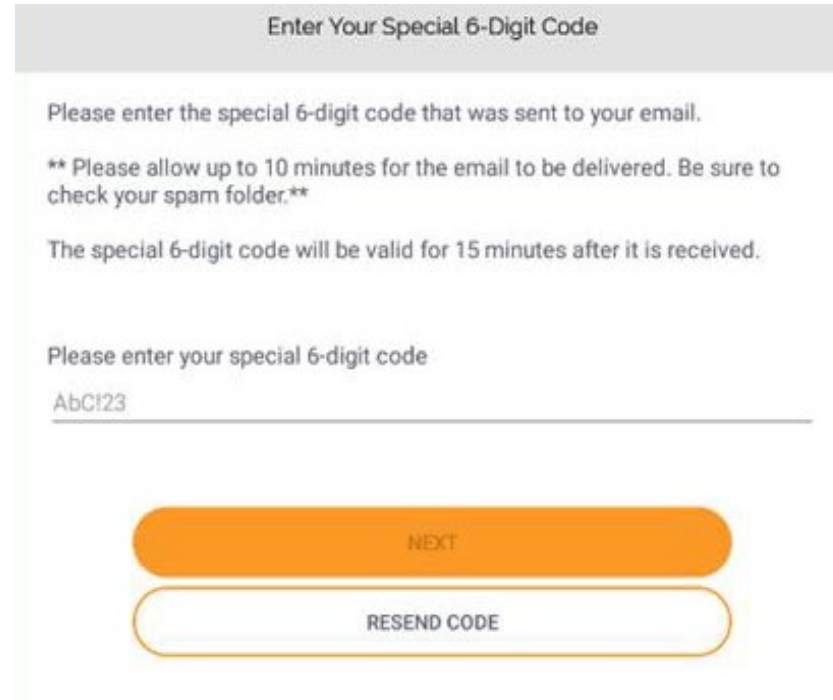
Enter Your Special 6-Digit Code

Please enter the special 6-digit code that was sent to your email.

** Please allow up to 10 minutes for the email to be delivered. Be sure to check your spam folder.**

The special 6-digit code will be valid for 15 minutes after it is received.

Please enter your special 6-digit code

AbC!23

NEXT

RESEND CODE